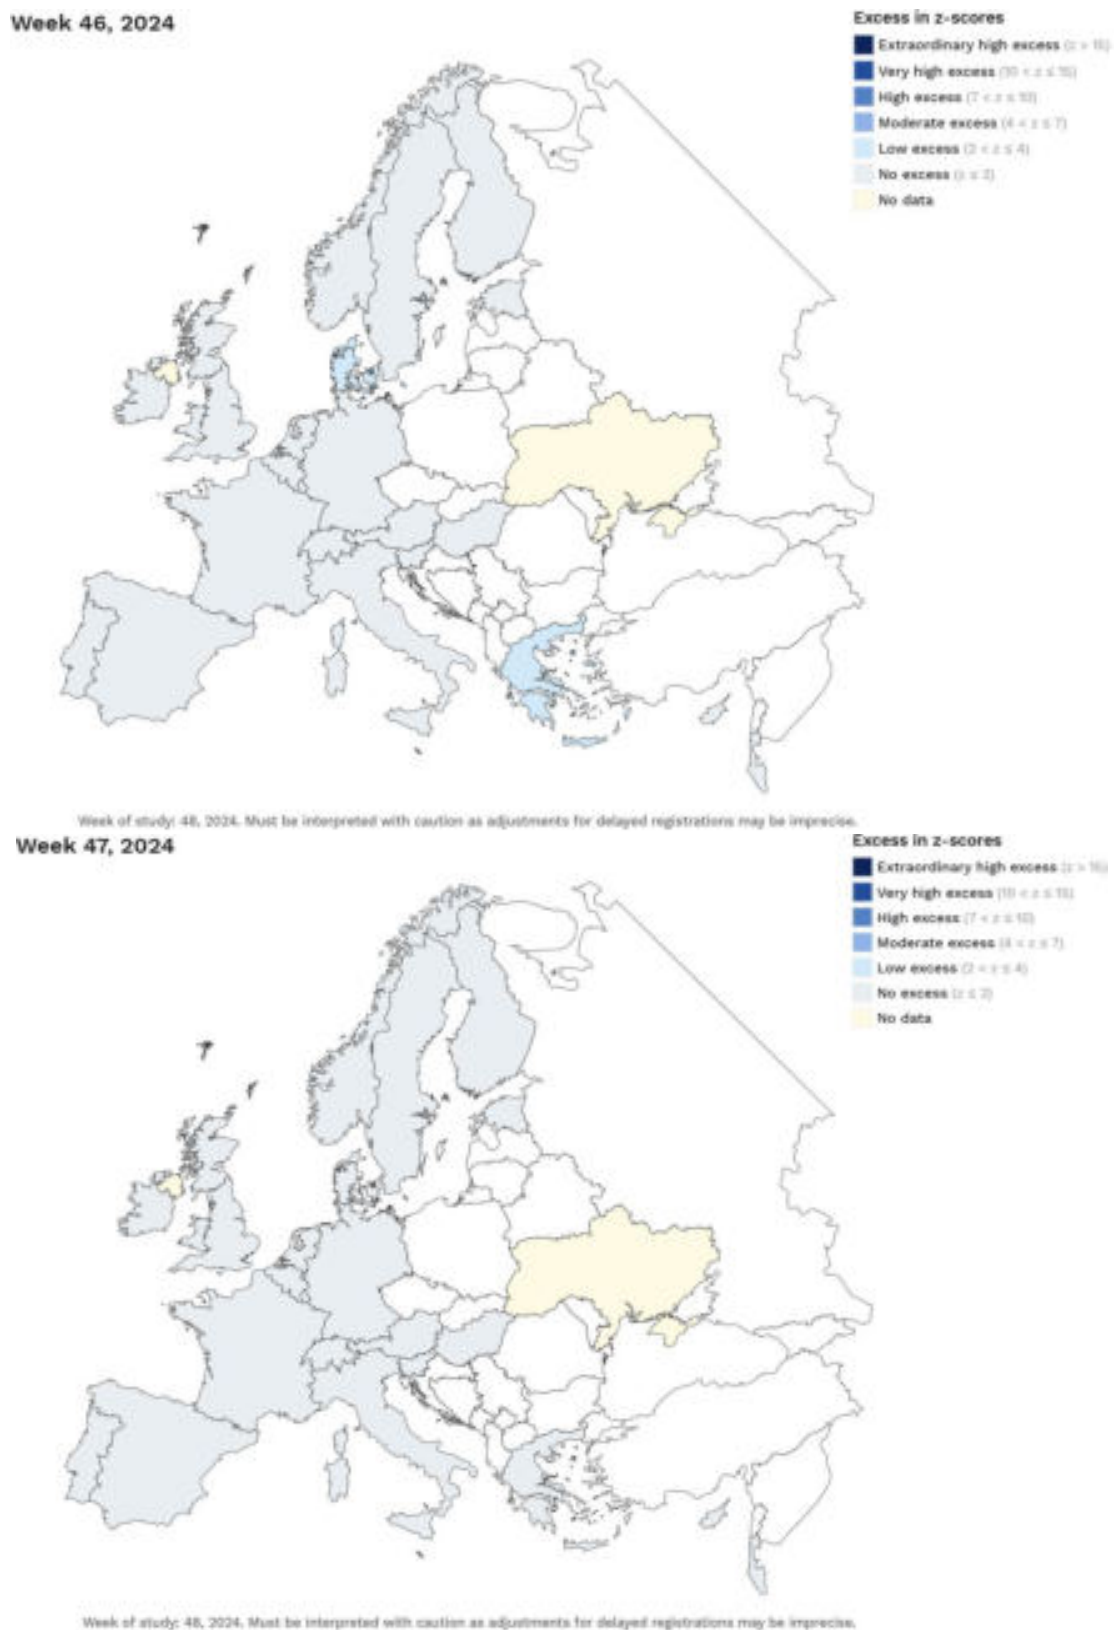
Week 46, 2024

Excess in z-scores
Extraordinary high excess ($z > 15$)
Very high excess ($10 < z \leq 15$)
High excess ($7 < z \leq 10$)
Moderate excess ($4 < z \leq 7$)
Low excess ($2 < z \leq 4$)
No excess ($z \leq 2$)
No data

Week of study: 48, 2024. Must be interpreted with caution as adjustments for delayed registrations may be imprecise.

Week 47, 2024

Excess in z-scores
Extraordinary high excess ($z > 15$)
Very high excess ($10 < z \leq 15$)
High excess ($7 < z \leq 10$)
Moderate excess ($4 < z \leq 7$)
Low excess ($2 < z \leq 4$)
No excess ($z \leq 2$)
No data

Week of study: 48, 2024. Must be interpreted with caution as adjustments for delayed registrations may be imprecise.